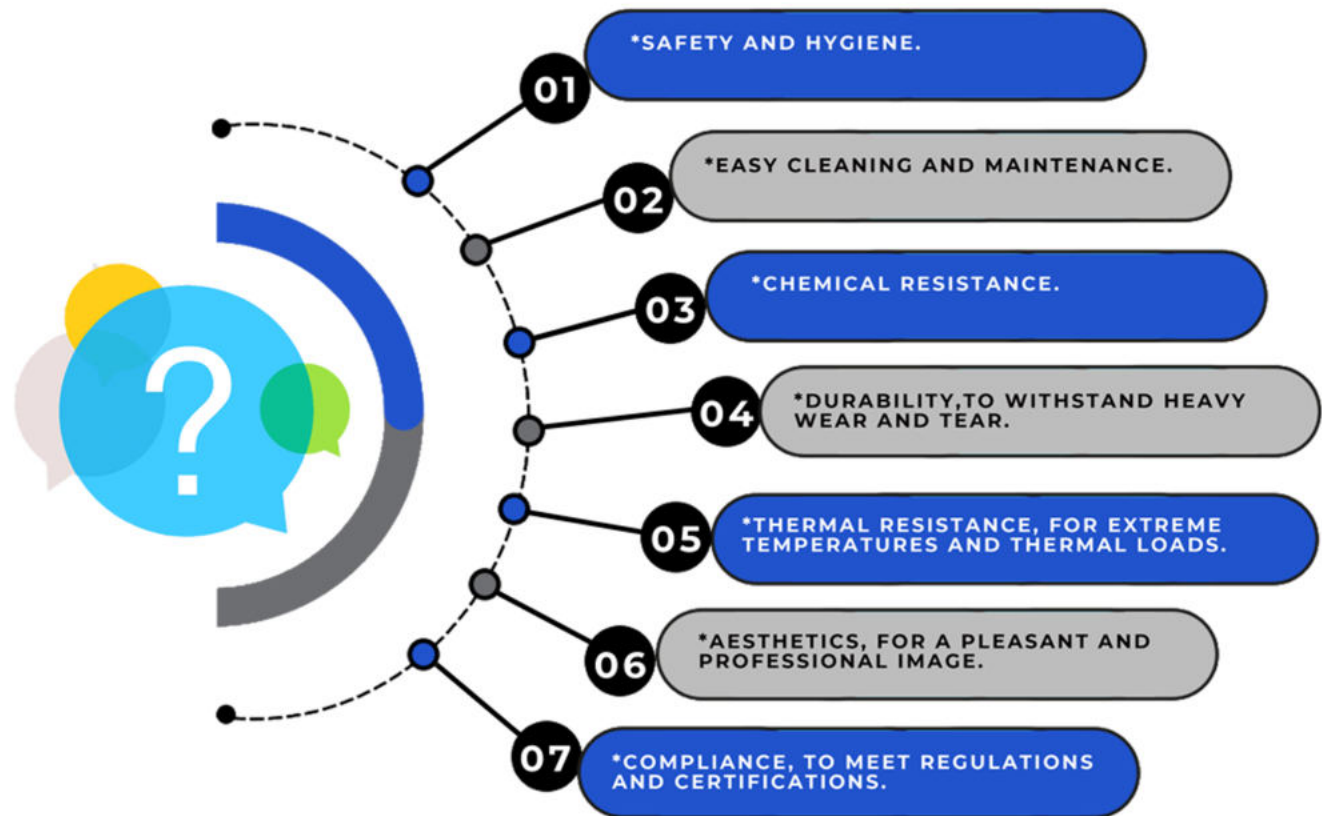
?

01 *SAFETY AND HYGIENE.

02 *EASY CLEANING AND MAINTENANCE.

03 *CHEMICAL RESISTANCE.

04 *DURABILITY,TO WITHSTAND HEAVY WEAR AND TEAR.

05 *THERMAL RESISTANCE, FOR EXTREME TEMPERATURES AND THERMAL LOADS.

06 *AESTHETICS, FOR A PLEASANT AND PROFESSIONAL IMAGE.

07 *COMPLIANCE, TO MEET REGULATIONS AND CERTIFICATIONS.